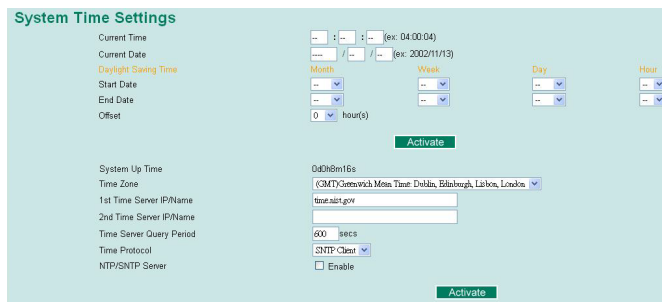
System Time Settings

| | |
|---|---|
| Current Time | -- : -- : -- (ex: 04:00:04) |
| Current Date | ---- / -- / -- (ex: 2002/11/13) |

| Daylight Saving Time | Month | Week | Day | Hour |
|---|---|---|---|---|
| Start Date | -- | -- | -- | -- |
| End Date | -- | -- | -- | -- |
| Offset | 0 hour(s) | | | |

Activate

| | |
|---|---|
| System Up Time | 0d0h8m16s |
| Time Zone | (GMT)Greenwich Mean Time: Dublin, Edinburgh, Lisbon, London |
| 1st Time Server IP/Name | time.nist.gov |
| 2nd Time Server IP/Name | |
| Time Server Query Period | 600 secs |
| Time Protocol | SNTP Client |
| NTP/SNTP Server | Enable |

Activate